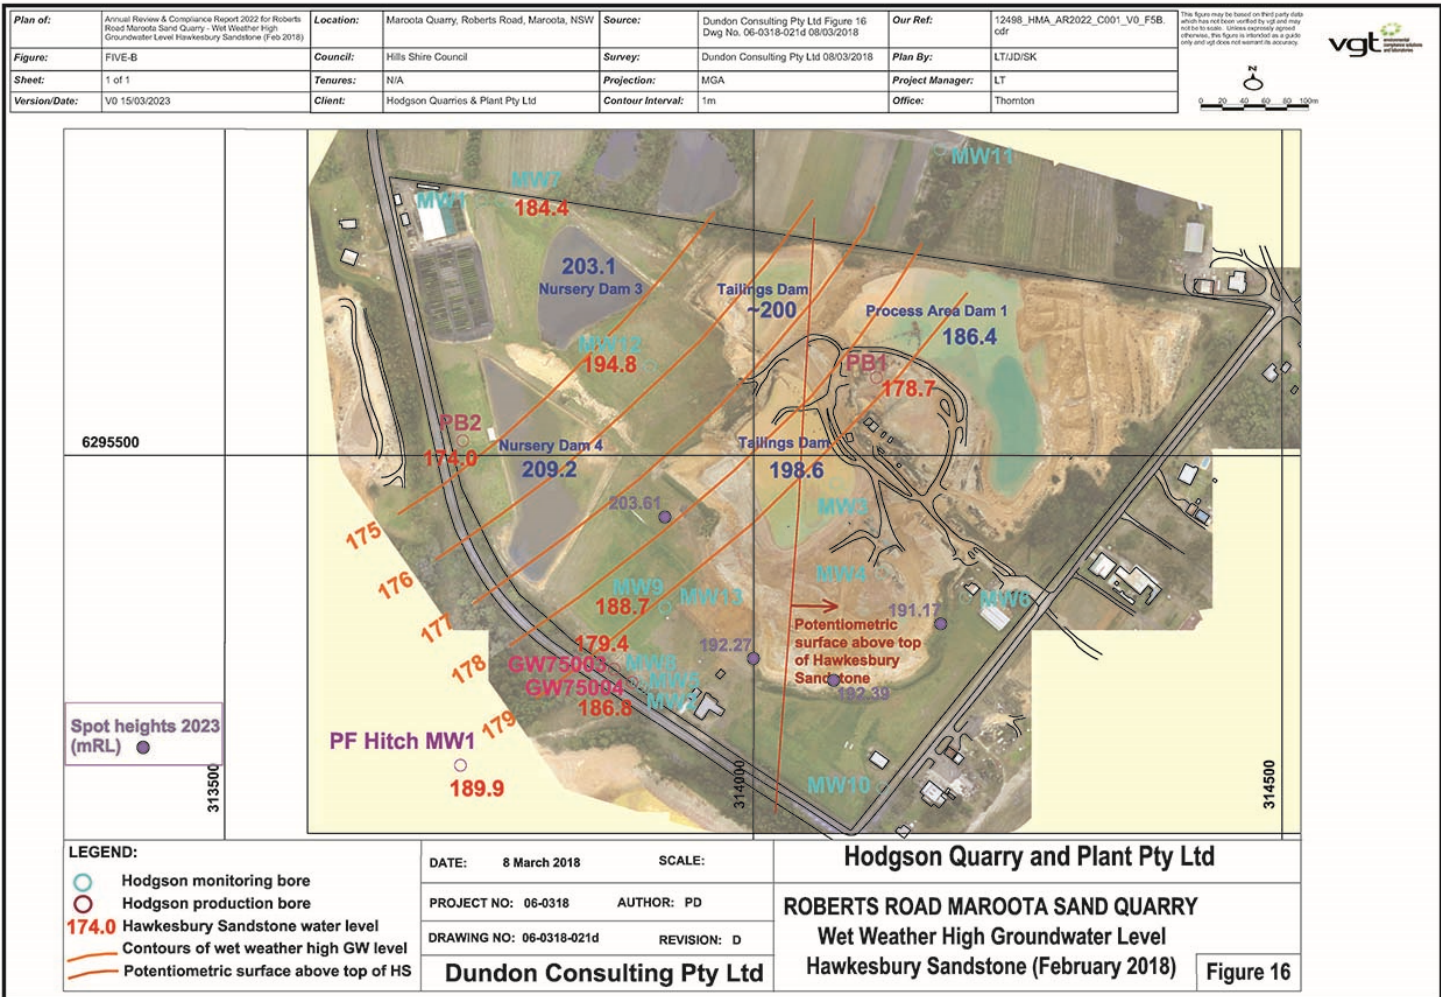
| Plan of: | Annual Review & Compliance Report 2022 for Roberts Road Maroota Sand Quarry - Wet Weather High Groundwater Level Hawkesbury Sandstone (Feb 2018) | Location: | Maroota Quarry, Roberts Road, Maroota, NSW | Source: | Dundon Consulting Pty Ltd Figure 16 Dwg No. 06-0318-021d 08/03/2018 | Our Ref: | 12498_HMA_AR2022_C001_V0_F5B.cdr |
|---|---|---|---|---|---|---|---|
| Figure: | FIVE-B | Council: | Hills Shire Council | Survey: | Dundon Consulting Pty Ltd 08/03/2018 | Plan By: | LT/JD/SK |
| Sheet: | 1 of 1 | Tenures: | N/A | Projection: | MGA | Project Manager: | LT |
| Version/Date: | V0 15/03/2023 | Client: | Hodgson Quarries & Plant Pty Ltd | Contour Interval: | 1m | Office: | Thornton |

This figure may be based on third party data which has not been verified by vgt and may not be to scale. Unless expressly agreed otherwise, this figure is intended as a guide only and vgt does not warrant its accuracy.

vgt environmental compliance solutions and laboratories

N

0 20 40 60 80 100m

MW11
MW7
184.4
MW1
203.1
Nursery Dam 3
Tailings Dam
~200
Process Area Dam 1
186.4
MW12
194.8
PB1
178.7
PB2
174.0
Nursery Dam 4
209.2
Tailings Dam
198.6
6295500
203.61
MW3
175
176
MW9
188.7
MW13
MW4
MW6
191.17
177
Potentiometric surface above top of Hawkesbury Sandstone
179.4
192.27
178
GW75003
MW8
GW75004
MW5
186.8
MW2
192.39
179
Spot heights 2023 (mRL)
PF Hitch MW1
189.9
313500
314000
MW10
314500

LEGEND:
Hodgson monitoring bore
Hodgson production bore
174.0 Hawkesbury Sandstone water level
Contours of wet weather high GW level
Potentiometric surface above top of HS

DATE: 8 March 2018
SCALE:
PROJECT NO: 06-0318
AUTHOR: PD
DRAWING NO: 06-0318-021d
REVISION: D
Dundon Consulting Pty Ltd

Hodgson Quarry and Plant Pty Ltd
ROBERTS ROAD MAROOTA SAND QUARRY
Wet Weather High Groundwater Level
Hawkesbury Sandstone (February 2018)
Figure 16